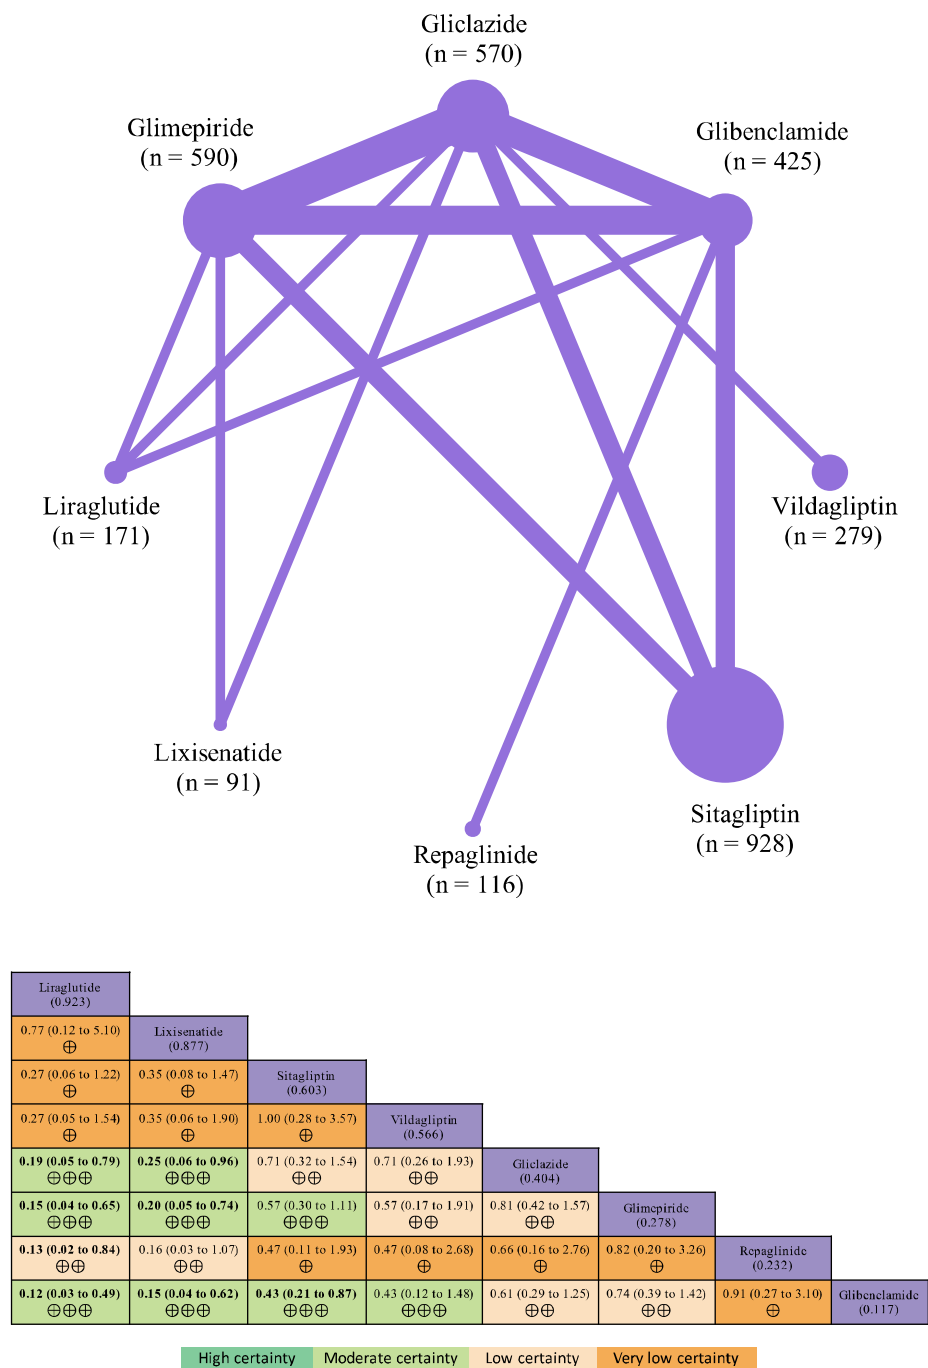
Gliclazide
(n = 570)

Glimepiride
(n = 590)

Glibenclamide
(n = 425)

Liraglutide
(n = 171)

Vildagliptin
(n = 279)

Lixisenatide
(n = 91)

Sitagliptin
(n = 928)

Repaglinide
(n = 116)

| Liraglutide (0.923) | | | | | | | |
|---|---|---|---|---|---|---|---|
| 0.77 (0.12 to 5.10) ⊕ | Lixisenatide (0.877) | | | | | | |
| 0.27 (0.06 to 1.22) ⊕ | 0.35 (0.08 to 1.47) ⊕ | Sitagliptin (0.603) | | | | | |
| 0.27 (0.05 to 1.54) ⊕ | 0.35 (0.06 to 1.90) ⊕ | 1.00 (0.28 to 3.57) ⊕ | Vildagliptin (0.566) | | | | |
| **0.19 (0.05 to 0.79)** ⊕⊕⊕ | **0.25 (0.06 to 0.96)** ⊕⊕⊕ | 0.71 (0.32 to 1.54) ⊕⊕ | 0.71 (0.26 to 1.93) ⊕⊕ | Gliclazide (0.404) | | | |
| **0.15 (0.04 to 0.65)** ⊕⊕⊕ | **0.20 (0.05 to 0.74)** ⊕⊕⊕ | 0.57 (0.30 to 1.11) ⊕⊕⊕ | 0.57 (0.17 to 1.91) ⊕⊕ | 0.81 (0.42 to 1.57) ⊕⊕ | Glimepiride (0.278) | | |
| **0.13 (0.02 to 0.84)** ⊕⊕ | 0.16 (0.03 to 1.07) ⊕⊕ | 0.47 (0.11 to 1.93) ⊕ | 0.47 (0.08 to 2.68) ⊕ | 0.66 (0.16 to 2.76) ⊕ | 0.82 (0.20 to 3.26) ⊕ | Repaglinide (0.232) | |
| **0.12 (0.03 to 0.49)** ⊕⊕⊕ | **0.15 (0.04 to 0.62)** ⊕⊕⊕ | **0.43 (0.21 to 0.87)** ⊕⊕⊕ | 0.43 (0.12 to 1.48) ⊕⊕⊕ | 0.61 (0.29 to 1.25) ⊕⊕ | 0.74 (0.39 to 1.42) ⊕⊕ | 0.91 (0.27 to 3.10) ⊕ | Glibenclamide (0.117) |

High certainty | Moderate certainty | Low certainty | Very low certainty